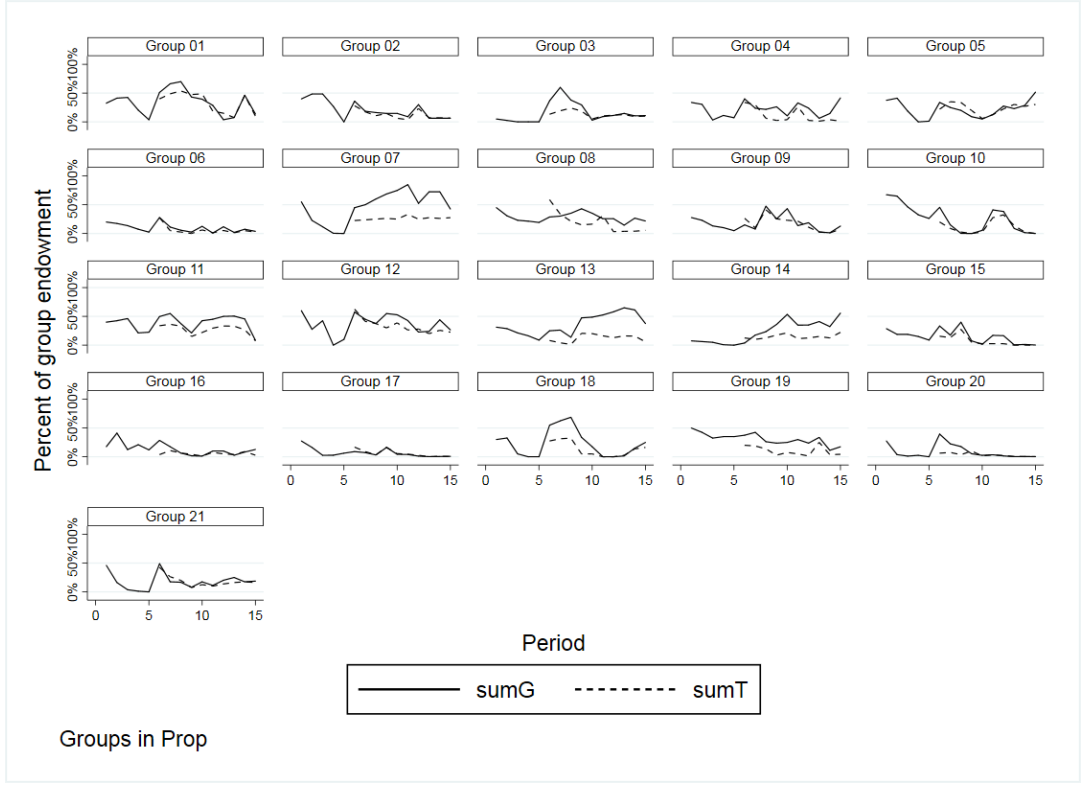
Group 01
Group 02
Group 03
Group 04
Group 05
Group 06
Group 07
Group 08
Group 09
Group 10
Group 11
Group 12
Group 13
Group 14
Group 15
Group 16
Group 17
Group 18
Group 19
Group 20
Group 21

0% 50%100%
0% 50%100%
0% 50%100%
0% 50%100%
0% 50%100%

0 5 10 15
0 5 10 15
0 5 10 15
0 5 10 15
0 5 10 15

Percent of group endowment

Period

sumG sumT

Groups in Prop